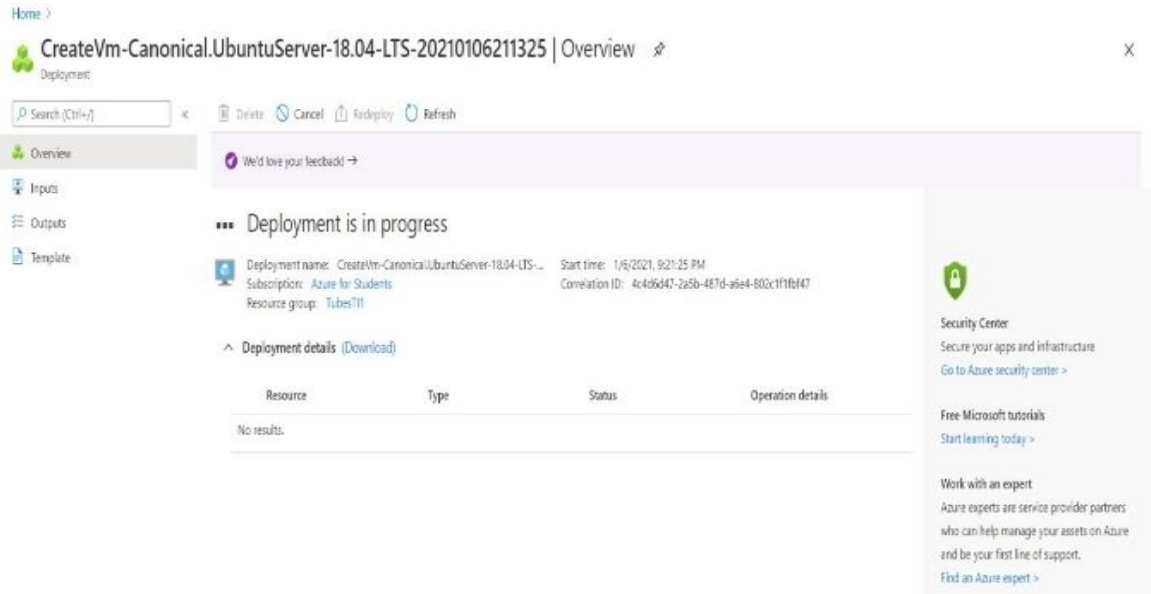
Home >

CreateVm-Canonical.UbuntuServer-18.04-LTS-20210106211325 | Overview

Deployment

X

Search (Ctrl+/)

«

Delete Cancel Redeploy Refresh

Overview

Inputs

Outputs

Template

We'd love your feedback! →

Deployment is in progress

Deployment name: CreateVm-Canonical.UbuntuServer-18.04-LTS-...
Subscription: Azure for Students
Resource group: Tubes711

Start time: 1/6/2021, 9:21:25 PM
Correlation ID: 4c4d6d47-2a5b-487d-a6e4-802c1f1fbf47

Deployment details (Download)

| Resource | Type | Status | Operation details |
|---|---|---|---|
| No results. | | | |

Security Center
Secure your apps and infrastructure
Go to Azure security center >

Free Microsoft tutorials
Start learning today >

Work with an expert
Azure experts are service provider partners who can help manage your assets on Azure and be your first line of support.
Find an Azure expert >